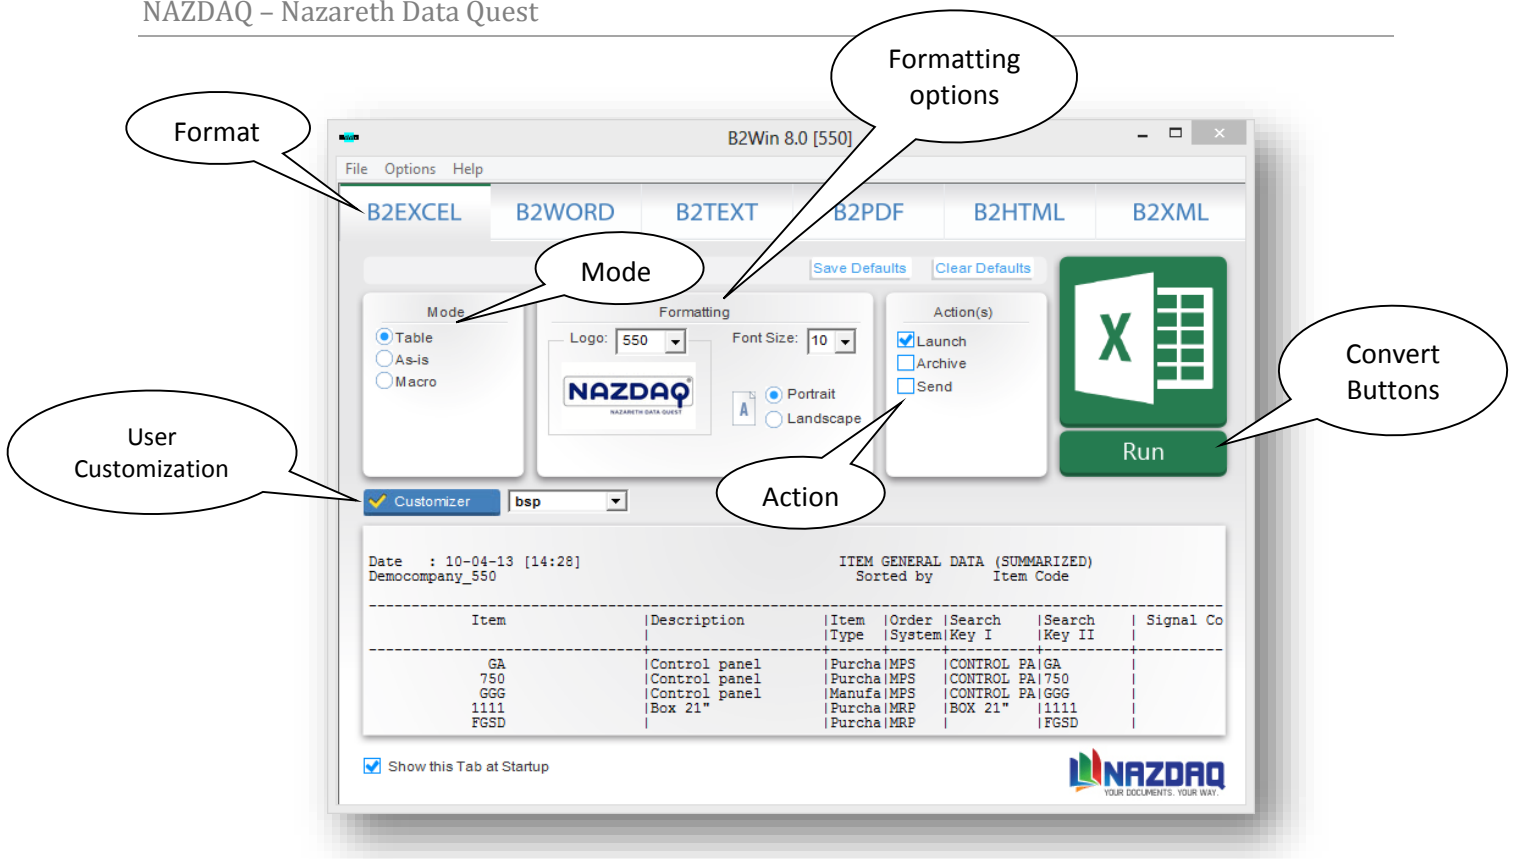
NAZDAQ – Nazareth Data Quest

Format

Formatting options

B2Win 8.0 [550]

File Options Help

B2EXCEL B2WORD B2TEXT B2PDF B2HTML B2XML

Mode

Save Defaults Clear Defaults

Mode
Table
As-is
Macro

Formatting
Logo: 550
Font Size: 10
NAZDAQ
NAZARETH DATA QUEST
Portrait
Landscape

Action(s)
Launch
Archive
Send

Convert Buttons

Run

User Customization

Customizer bsp

Action

Date : 10-04-13 [14:28]
Democompany_550

ITEM GENERAL DATA (SUMMARIZED)
Sorted by Item Code

| Item | Description | Item Type | Order System | Search Key I | Search Key II | Signal Co |
|---|---|---|---|---|---|---|
| GA | Control panel | Purcha | MPS | CONTROL PA | GA | |
| 750 | Control panel | Purcha | MPS | CONTROL PA | 750 | |
| GGG | Control panel | Manufa | MPS | CONTROL PA | GGG | |
| 1111 | Box 21" | Purcha | MRP | BOX 21" | 1111 | |
| FGSD | | Purcha | MRP | | FGSD | |

Show this Tab at Startup

NAZDAQ
YOUR DOCUMENTS. YOUR WAY.